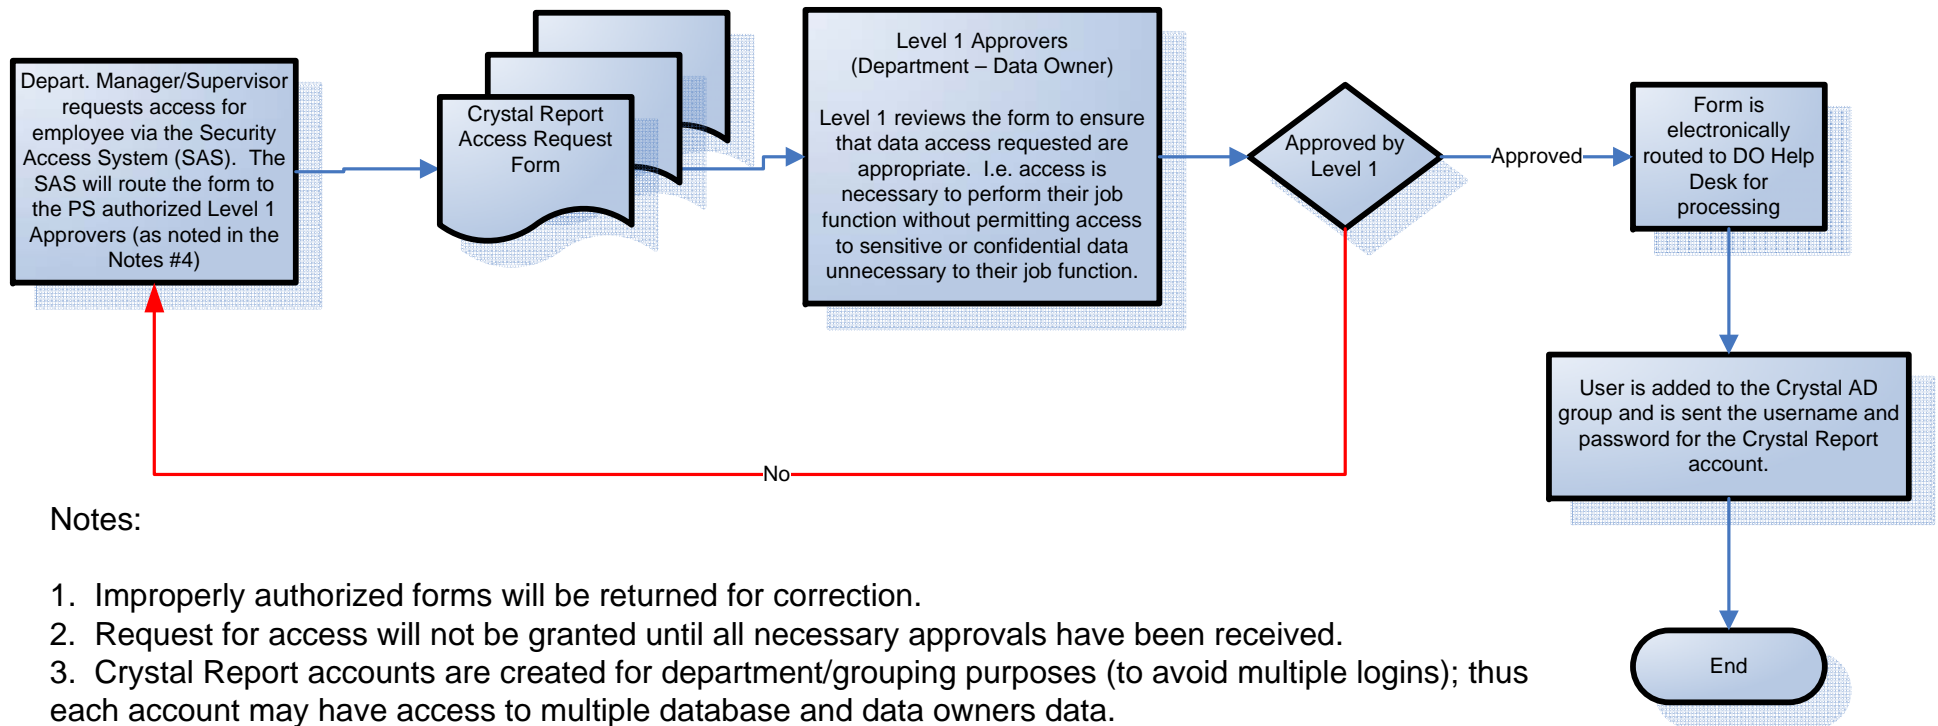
Depart. Manager/Supervisor requests access for employee via the Security Access System (SAS). The SAS will route the form to the PS authorized Level 1 Approvers (as noted in the Notes #4)

Crystal Report Access Request Form

Level 1 Approvers
(Department – Data Owner)

Level 1 reviews the form to ensure that data access requested are appropriate. I.e. access is necessary to perform their job function without permitting access to sensitive or confidential data unnecessary to their job function.

Approved by Level 1

Approved

Form is electronically routed to DO Help Desk for processing

User is added to the Crystal AD group and is sent the username and password for the Crystal Report account.

End

No

Notes:

1. Improperly authorized forms will be returned for correction.
2. Request for access will not be granted until all necessary approvals have been received.
3. Crystal Report accounts are created for department/grouping purposes (to avoid multiple logins); thus each account may have access to multiple database and data owners data.